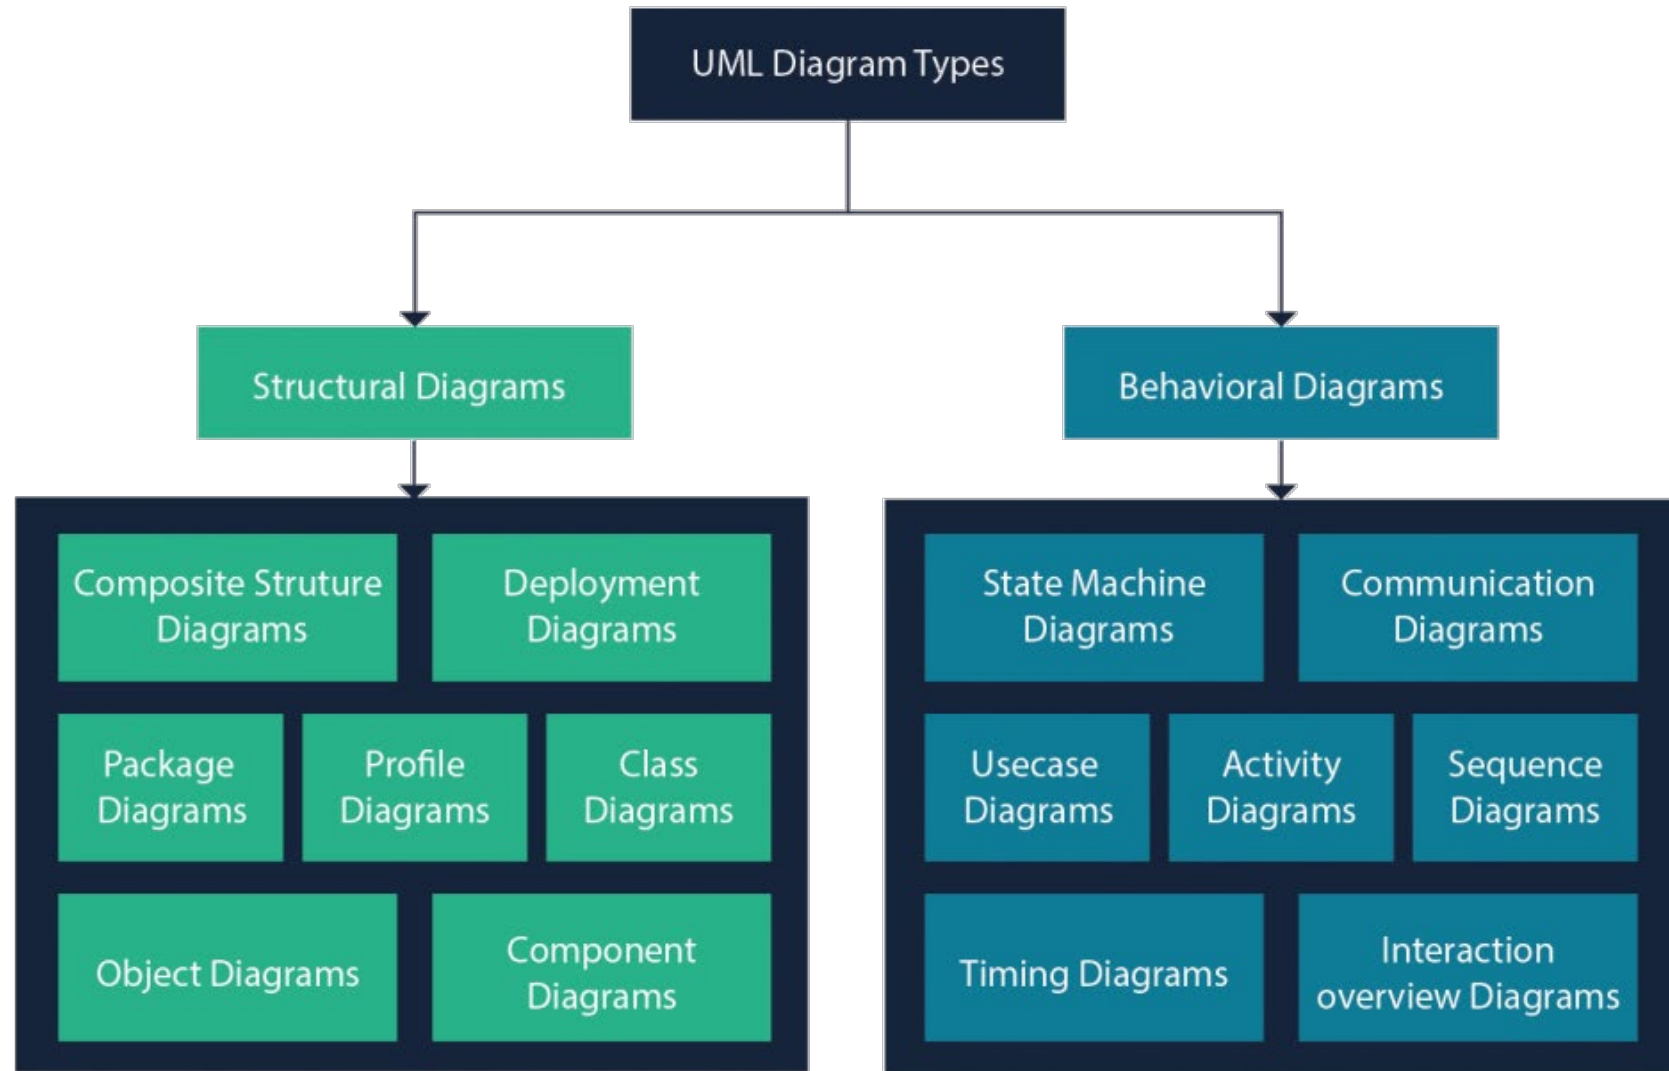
UML Diagram Types

Structural Diagrams

Behavioral Diagrams

Composite Struture Diagrams

Deployment Diagrams

Package Diagrams

Profile Diagrams

Class Diagrams

Object Diagrams

Component Diagrams

State Machine Diagrams

Communication Diagrams

Usecase Diagrams

Activity Diagrams

Sequence Diagrams

Timing Diagrams

Interaction overview Diagrams